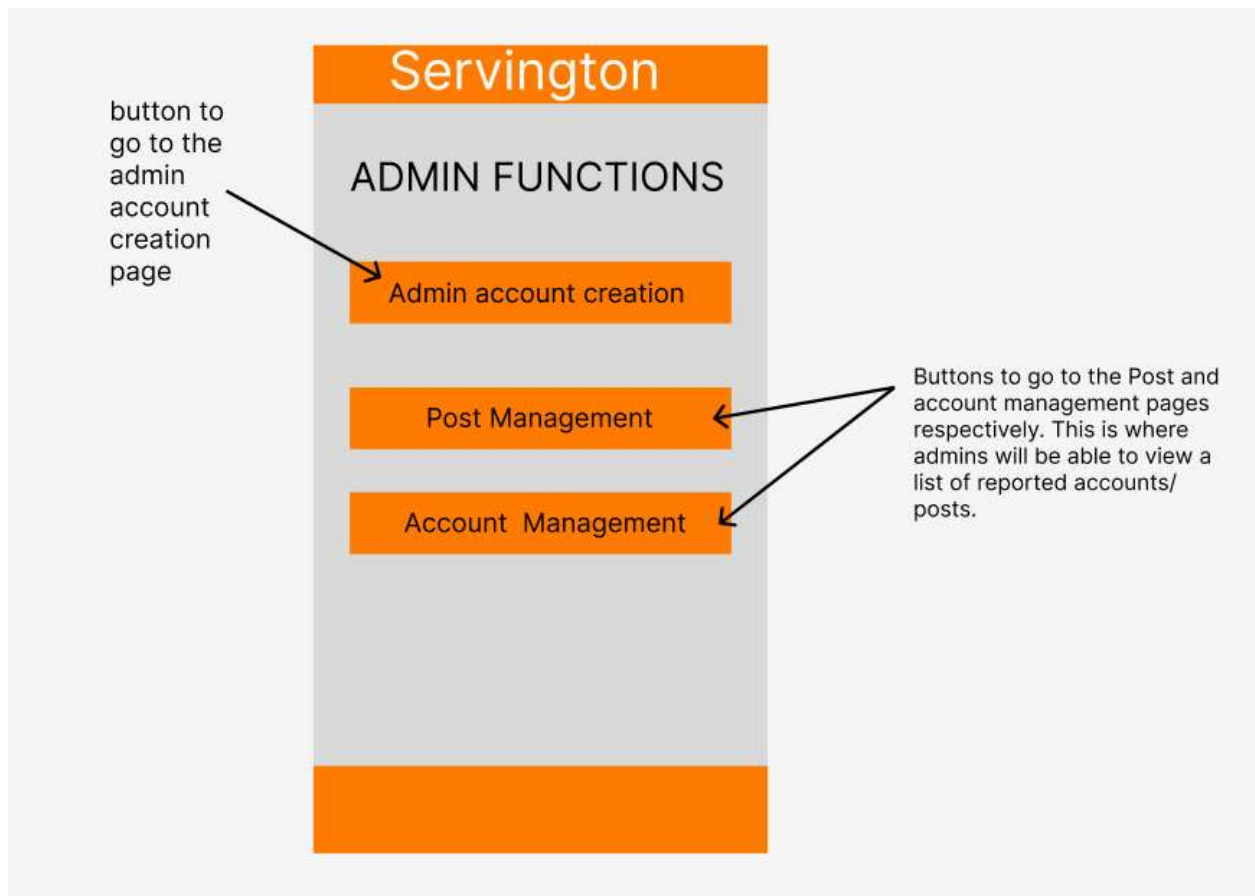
Servington

button to go to the admin account creation page

ADMIN FUNCTIONS

Admin account creation

Post Management

Account Management

Buttons to go to the Post and account management pages respectively. This is where admins will be able to view a list of reported accounts/ posts.